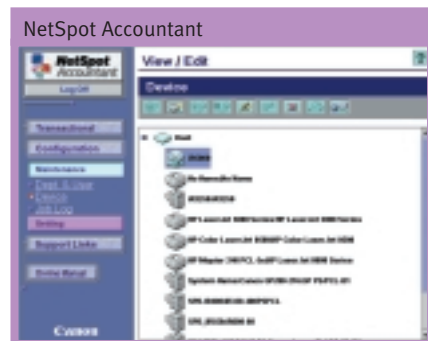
NetSpot Accountant

NetSpot Accountant

Log Off

Transaction

Configuration

Maintenance

Dept. & User

Device

Job Log

Setting

Support Links

Online Manual

Canon

View / Edit

?

Device

Root

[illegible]

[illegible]

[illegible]

HP LaserJet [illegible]

HP Color LaserJet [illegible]

HP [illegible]

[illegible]

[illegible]

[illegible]